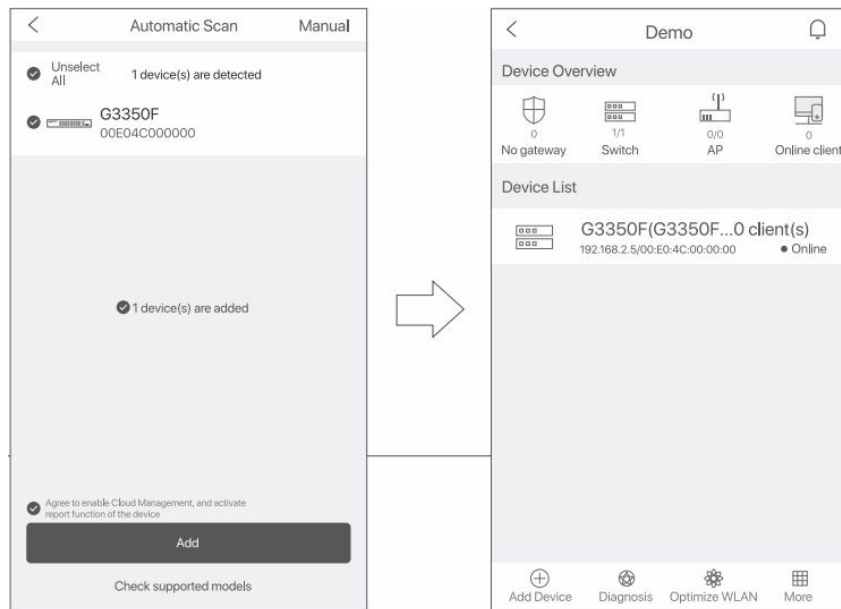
Automatic Scan Manual

Unselect All 1 device(s) are detected

G3350F
00E04C000000

1 device(s) are added

Agree to enable Cloud Management, and activate report function of the device

Add

Check supported models

Demo

Device Overview

0
No gateway

1/1
Switch

0/0
AP

0
Online client

Device List

G3350F(G3350F...0 client(s)
192.168.2.5/00:E0:4C:00:00:00 • Online

Add Device Diagnosis Optimize WLAN More